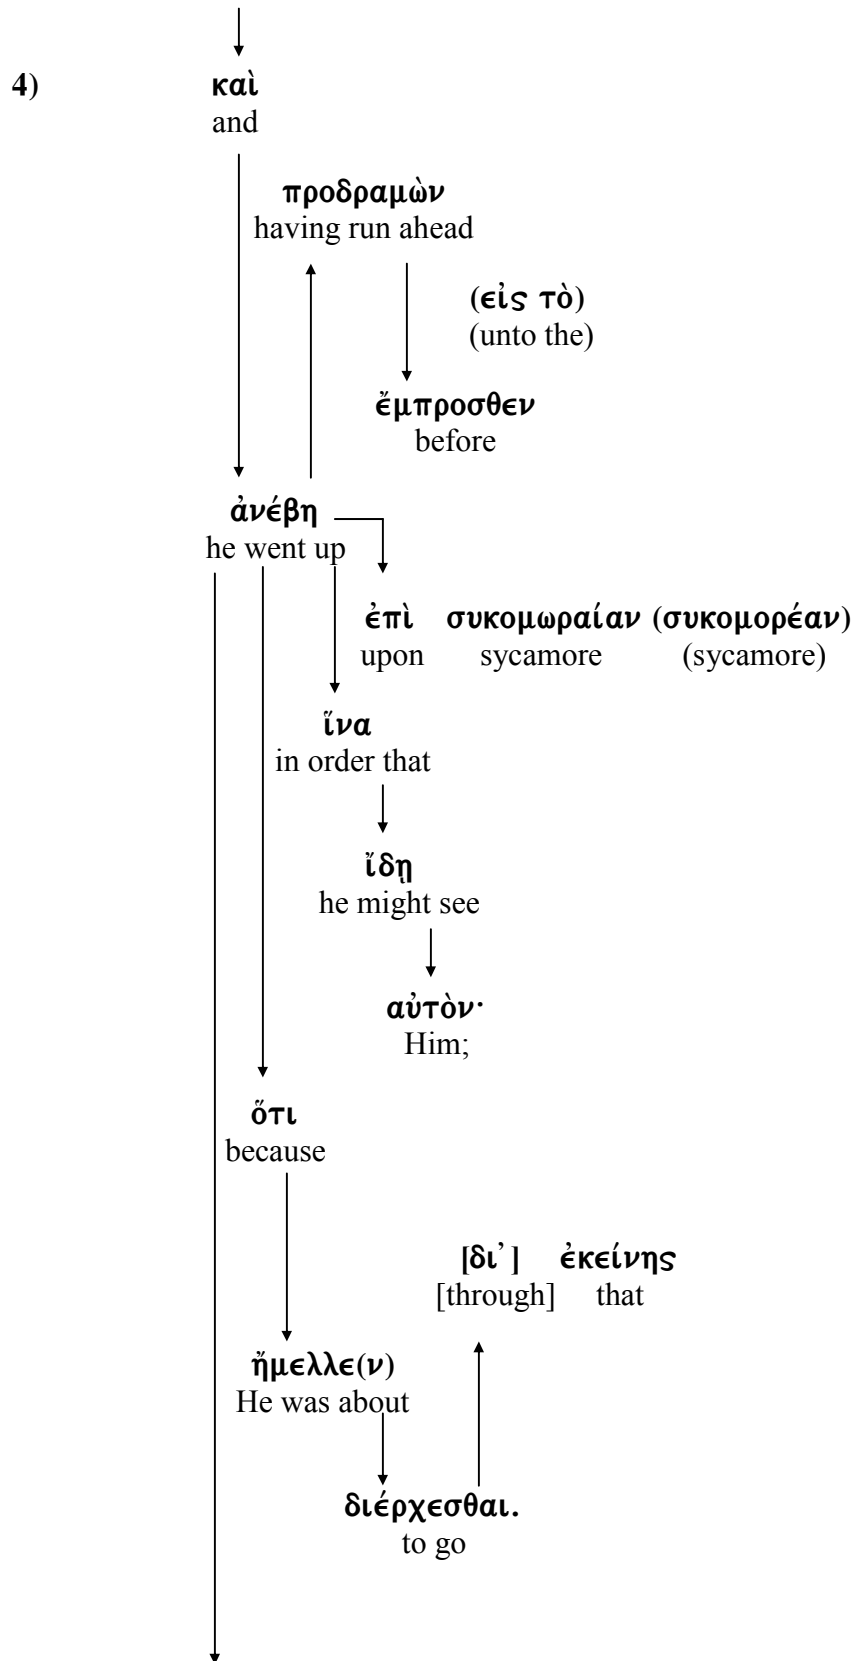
4) καὶ
and

προδραμὼν
having run ahead

(εἰς τὸ)
(unto the)

ἔμπροσθεν
before

ἀνέβη
he went up

ἐπὶ συκομωραίαν (συκομορέαν)
upon sycamore (sycamore)

ἵνα
in order that

ἴδῃ
he might see

αὐτὸν·
Him;

ὅτι
because

[δι᾽] ἐκείνης
[through] that

ἤμελλε(ν)
He was about

διέρχεσθαι.
to go